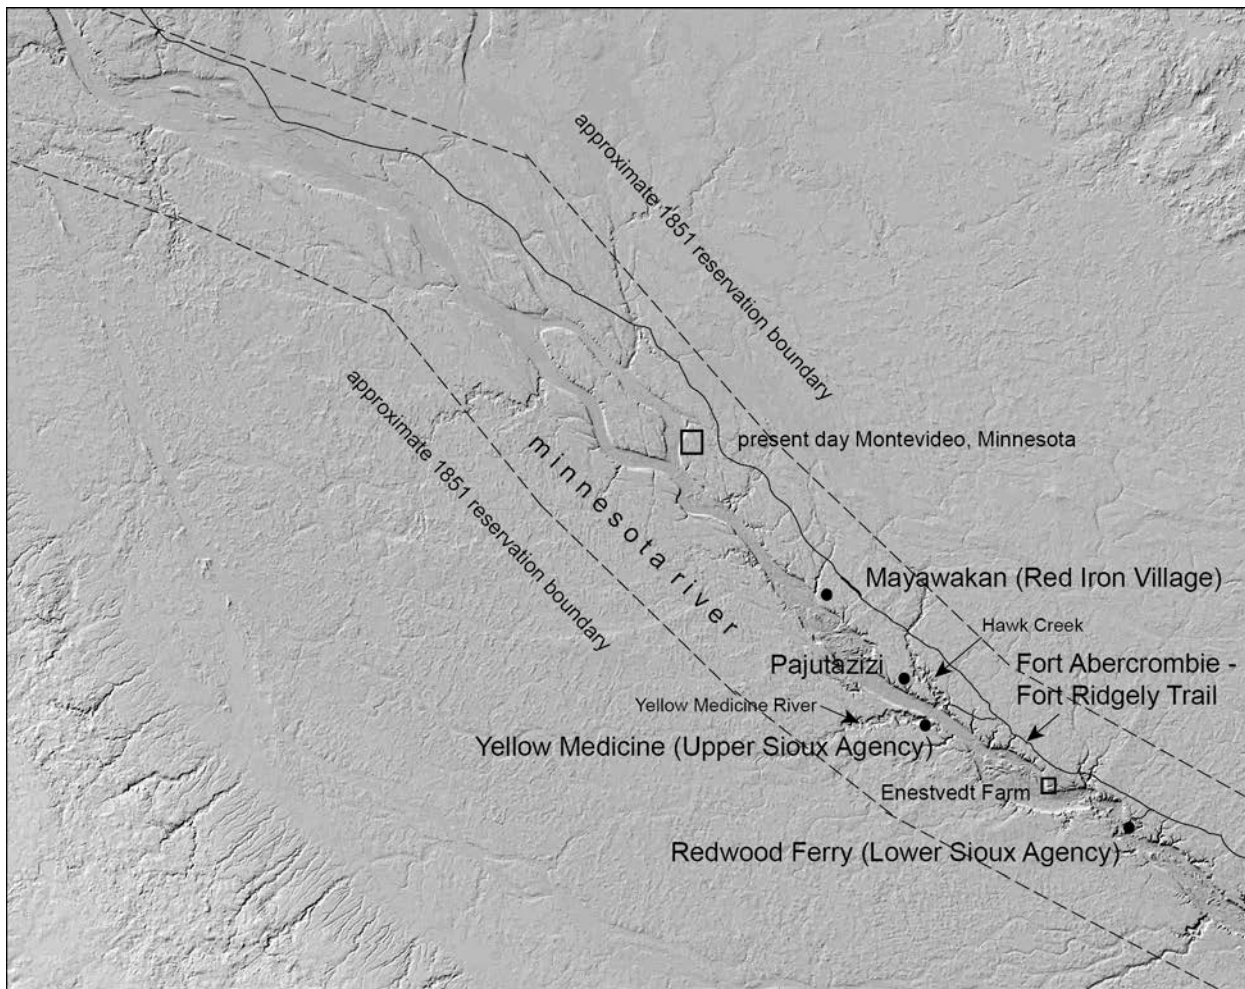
approximate 1851 reservation boundary

present day Montevideo, Minnesota

approximate 1851 reservation boundary

minnesota river

Mayawakan (Red Iron Village)

Hawk Creek

Pajutazizi

Fort Abercrombie - Fort Ridgely Trail

Yellow Medicine River

Yellow Medicine (Upper Sioux Agency)

Enestvedt Farm

Redwood Ferry (Lower Sioux Agency)